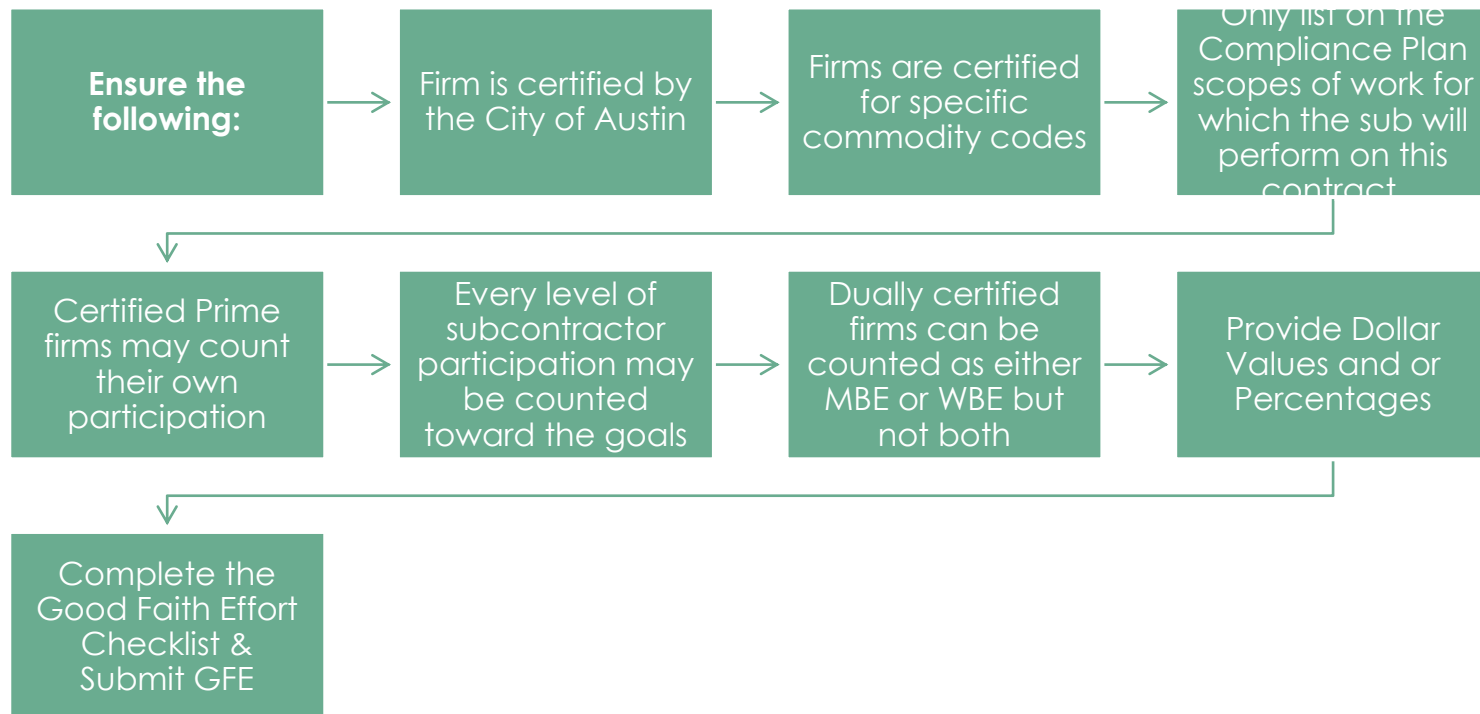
Ensure the following:

Firm is certified by the City of Austin

Firms are certified for specific commodity codes

Only list on the Compliance Plan scopes of work for which the sub will perform on this contract

Certified Prime firms may count their own participation

Every level of subcontractor participation may be counted toward the goals

Dually certified firms can be counted as either MBE or WBE but not both

Provide Dollar Values and or Percentages

Complete the Good Faith Effort Checklist & Submit GFE